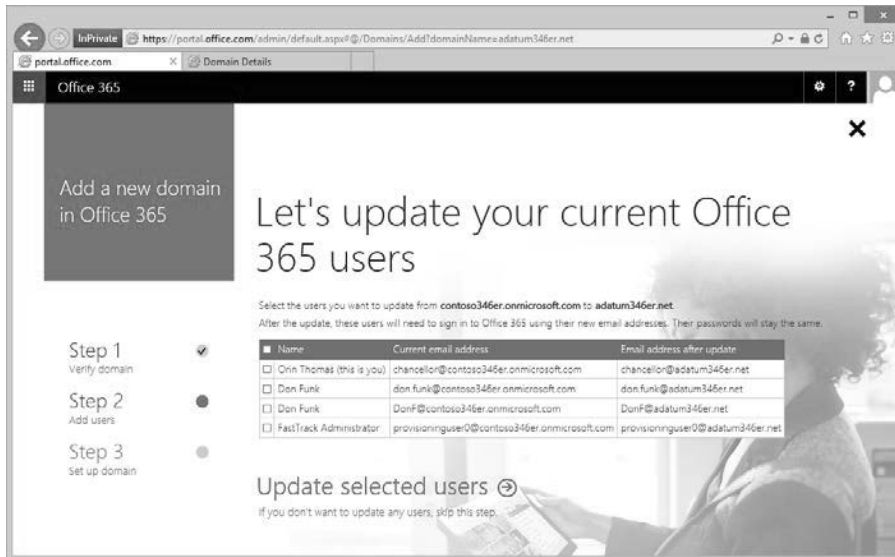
InPrivate https://portal.office.com/admin/default.aspx#@/Domains/Add?domainName=adatum346er.net

portal.office.com
Domain Details

Office 365

Add a new domain in Office 365

Let's update your current Office 365 users

Select the users you want to update from contoso346er.onmicrosoft.com to adatum346er.net.
After the update, these users will need to sign in to Office 365 using their new email addresses. Their passwords will stay the same.

| Name | Current email address | Email address after update |
|---|---|---|
| Orin Thomas (this is you) | chancellor@contoso346er.onmicrosoft.com | chancellor@adatum346er.net |
| Don Funk | don.funk@contoso346er.onmicrosoft.com | don.funk@adatum346er.net |
| Don Funk | DonF@contoso346er.onmicrosoft.com | DonF@adatum346er.net |
| FastTrack Administrator | provisioninguser0@contoso346er.onmicrosoft.com | provisioninguser0@adatum346er.net |

Step 1
Verify domain

Step 2
Add users

Step 3
Set up domain

Update selected users
If you don't want to update any users, skip this step.